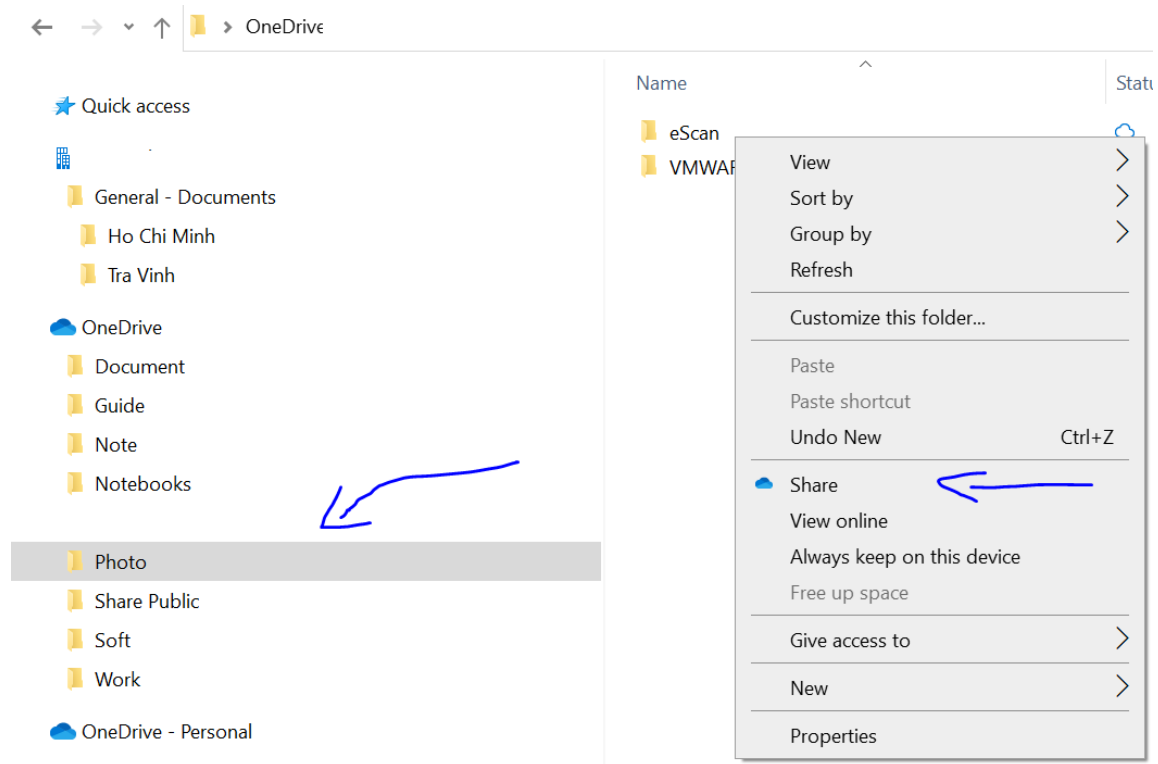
OneDrive

Quick access

General - Documents

Ho Chi Minh

Tra Vinh

OneDrive

Document

Guide

Note

Notebooks

Photo

Share Public

Soft

Work

OneDrive - Personal

Name

Statu

eScan

VMWAR

View

Sort by

Group by

Refresh

Customize this folder...

Paste

Paste shortcut

Undo New Ctrl+Z

Share

View online

Always keep on this device

Free up space

Give access to

New

Properties